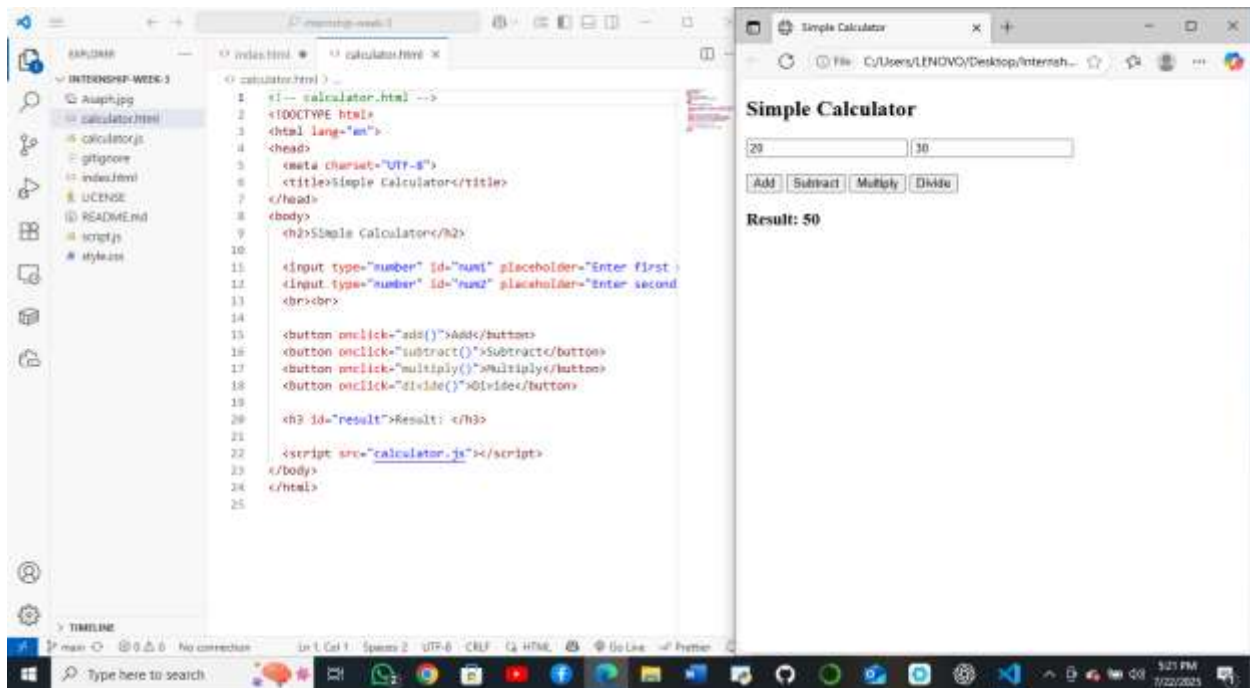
internship-week-3

EXPLORER

INTERNSHIP-WEEK-3
Asaph.jpg
calculator.html
calculator.js
.gitignore
index.html
LICENSE
README.md
script.js
style.css

index.html ● calculator.html ×

calculator.html > ...

1 <!-- calculator.html -->
2 <!DOCTYPE html>
3 <html lang="en">
4 <head>
5 <meta charset="UTF-8">
6 <title>Simple Calculator</title>
7 </head>
8 <body>
9 <h2>Simple Calculator</h2>
10
11 <input type="number" id="num1" placeholder="Enter first
12 <input type="number" id="num2" placeholder="Enter second
13 <br><br>
14
15 <button onclick="add()">Add</button>
16 <button onclick="subtract()">Subtract</button>
17 <button onclick="multiply()">Multiply</button>
18 <button onclick="divide()">Divide</button>
19
20 <h3 id="result">Result: </h3>
21
22 <script src="calculator.js"></script>
23 </body>
24 </html>
25

TIMELINE

main ⊗ 0 ⚠ 0 No connection Ln 1, Col 1 Spaces: 2 UTF-8 CRLF HTML Go Live Prettier

Simple Calculator ×

File C:/Users/LENOVO/Desktop/Internsh...

Simple Calculator

20 30

Add Subtract Multiply Divide

Result: 50

Type here to search

5:21 PM 7/22/2025